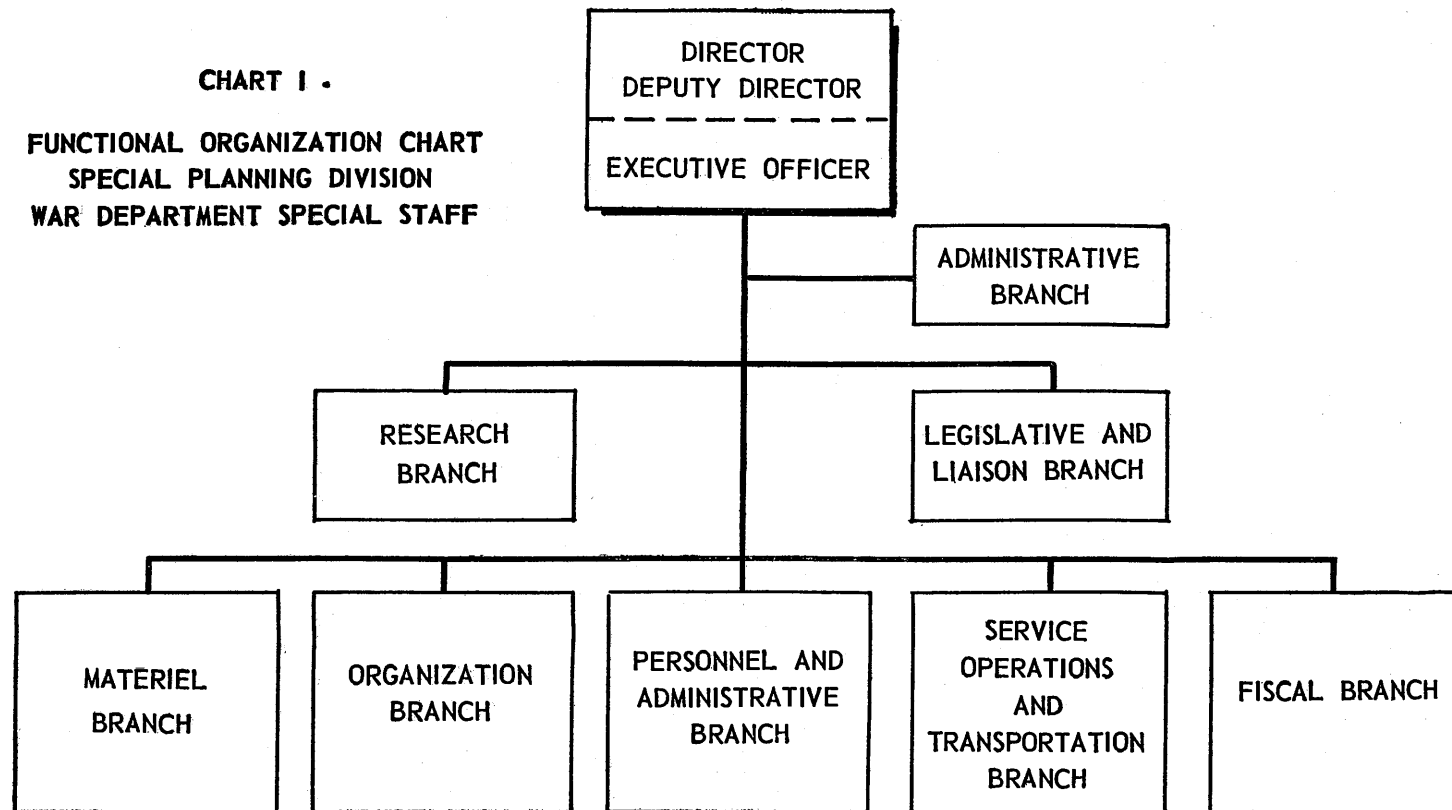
CHART I.

FUNCTIONAL ORGANIZATION CHART
SPECIAL PLANNING DIVISION
WAR DEPARTMENT SPECIAL STAFF

DIRECTOR
DEPUTY DIRECTOR

EXECUTIVE OFFICER

ADMINISTRATIVE BRANCH

RESEARCH BRANCH

LEGISLATIVE AND LIAISON BRANCH

MATERIEL BRANCH

ORGANIZATION BRANCH

PERSONNEL AND ADMINISTRATIVE BRANCH

SERVICE OPERATIONS AND TRANSPORTATION BRANCH

FISCAL BRANCH